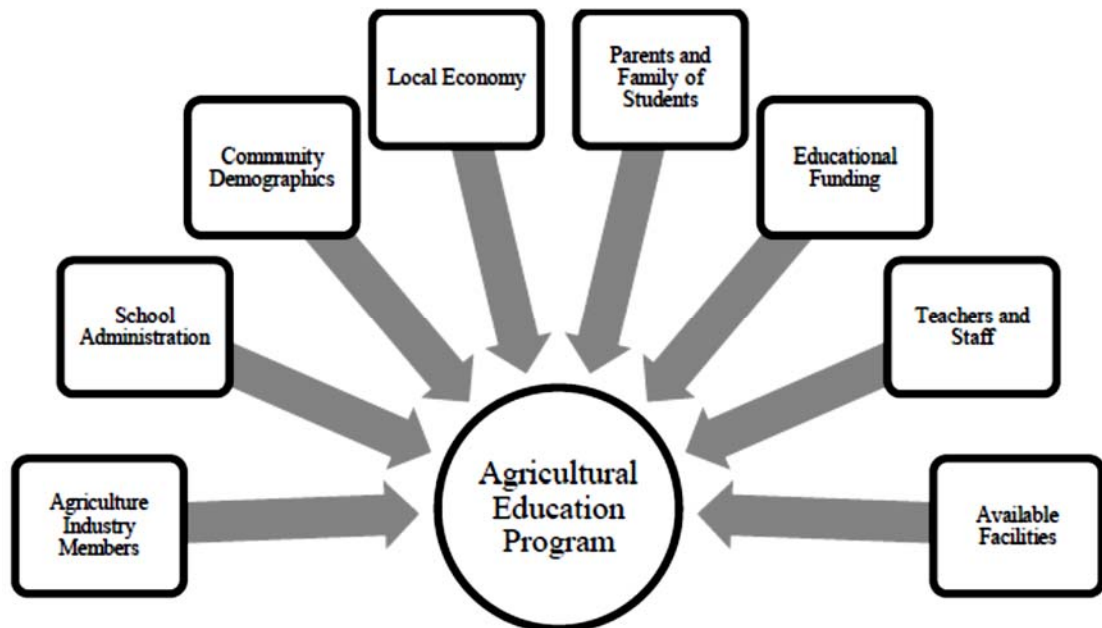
Agriculture Industry Members

School Administration

Community Demographics

Local Economy

Parents and Family of Students

Educational Funding

Teachers and Staff

Available Facilities

Agricultural Education Program